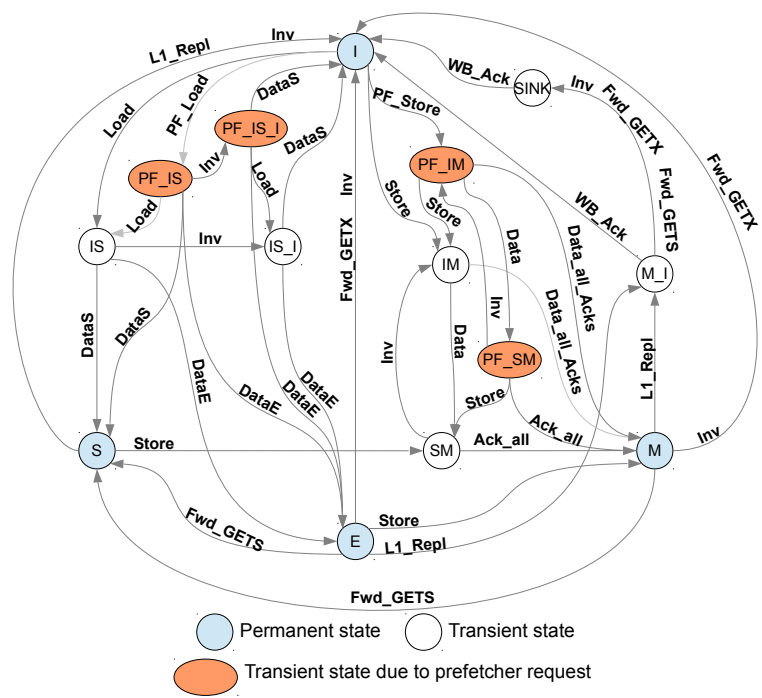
I
L1_Repl
Inv
WB_Ack
Inv
SINK
PF_Load
Load
DataS
PF_IS_I
PF_Store
Fwd_GETX
PF_IS
Inv
Load
DataS
PF_IM
Fwd_GETS
Fwd_GETX
Load
Inv
Store
WB_Ack
Store
IS
Inv
IS_I
Fwd_GETX
IM
Data
Data_all_Acks
M_I
DataS
DataS
Inv
Data
Inv
Data_all_Acks
DataE
PF_SM
L1_Repl
DataE
DataE
DataE
Store
Ack_all
S
Store
SM
Ack_all
M
Inv
Fwd_GETS
Store
E
L1_Repl
Fwd_GETS
Permanent state
Transient state
Transient state due to prefetcher request